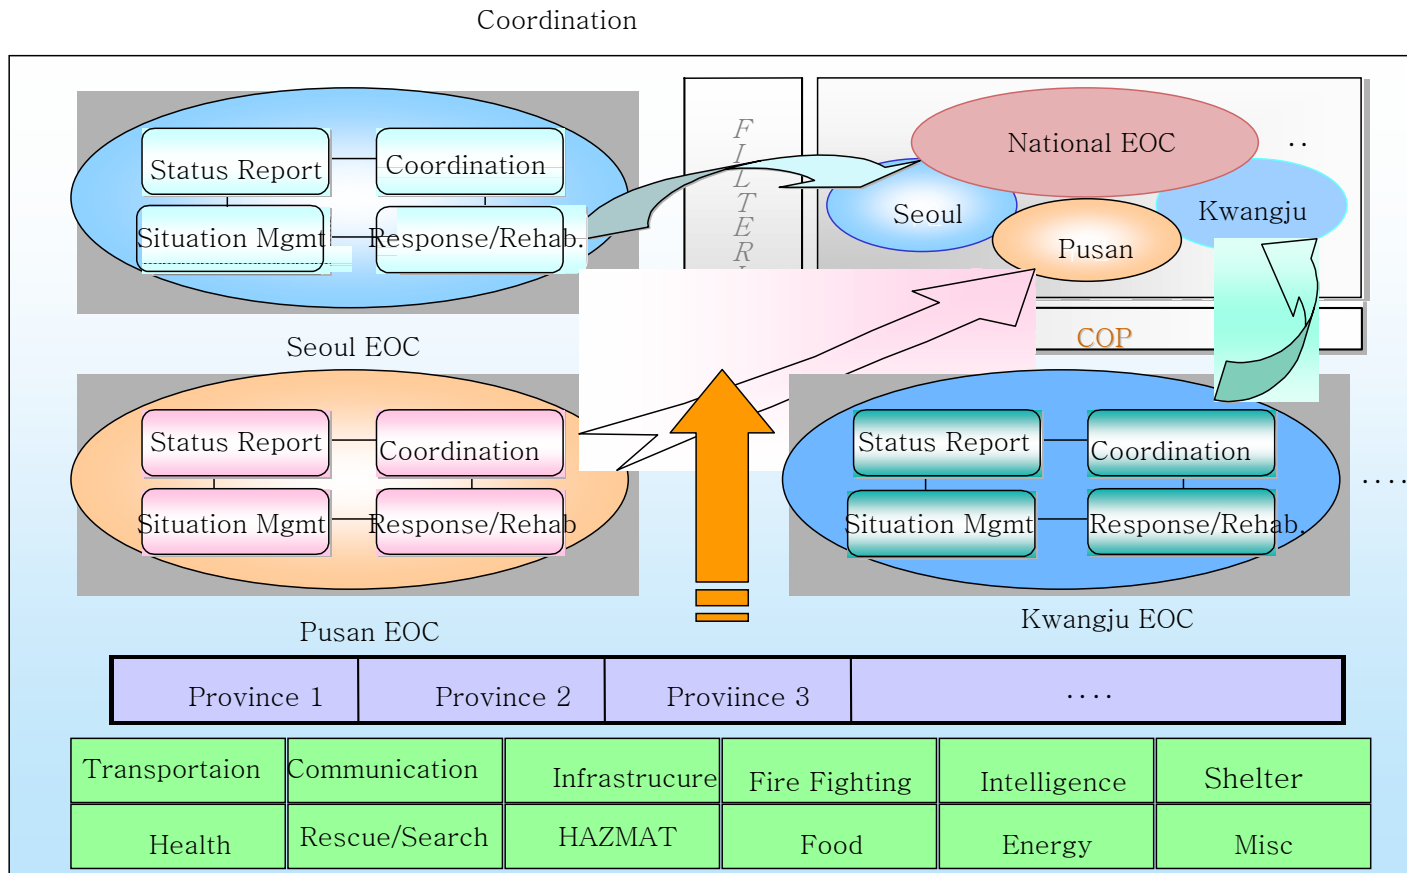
Coordination

Status Report
Coordination
Situation Mgmt
Response/Rehab.

Seoul EOC

F
I
L
T
E
R

National EOC
..
Seoul
Kwangju
Pusan

COP

Status Report
Coordination
Situation Mgmt
Response/Rehab

Pusan EOC

Status Report
Coordination
Situation Mgmt
Response/Rehab.

Kwangju EOC

....

| Province 1 | Province 2 | Proviince 3 | .... |
|---|---|---|---|

| Transportaion | Communication | Infrastrucure | Fire Fighting | Intelligence | Shelter |
|---|---|---|---|---|---|
| Health | Rescue/Search | HAZMAT | Food | Energy | Misc |